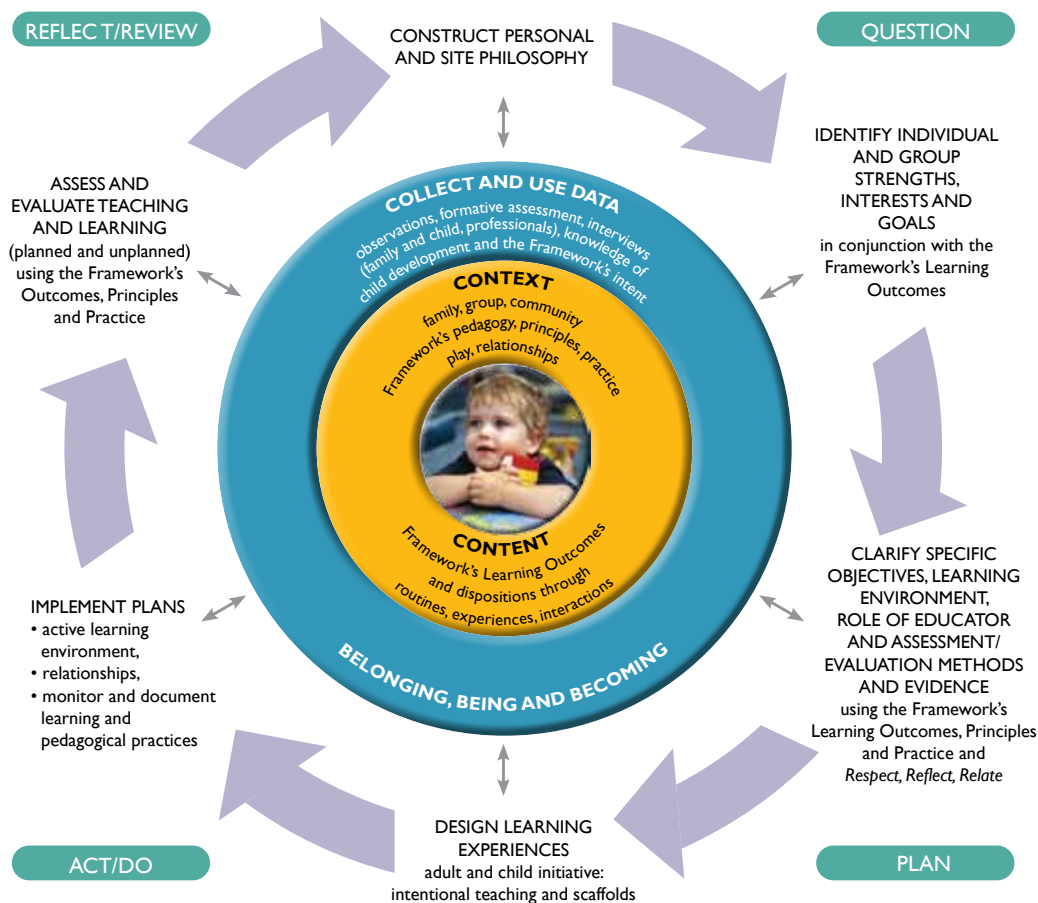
REFLECT/REVIEW

CONSTRUCT PERSONAL AND SITE PHILOSOPHY

QUESTION

IDENTIFY INDIVIDUAL AND GROUP STRENGTHS, INTERESTS AND GOALS
in conjunction with the Framework's Learning Outcomes

ASSESS AND EVALUATE TEACHING AND LEARNING
(planned and unplanned) using the Framework's Outcomes, Principles and Practice

COLLECT AND USE DATA
observations, formative assessment, interviews (family and child, professionals), knowledge of child development and the Framework's intent

CONTEXT
family, group, community
Framework's pedagogy, principles, practice
play, relationships

CONTENT
Framework's Learning Outcomes and dispositions through routines, experiences, interactions

BELONGING, BEING AND BECOMING

IMPLEMENT PLANS
• active learning environment,
• relationships,
• monitor and document learning and pedagogical practices

CLARIFY SPECIFIC OBJECTIVES, LEARNING ENVIRONMENT, ROLE OF EDUCATOR AND ASSESSMENT/ EVALUATION METHODS AND EVIDENCE
using the Framework's Learning Outcomes, Principles and Practice and *Respect, Reflect, Relate*

DESIGN LEARNING EXPERIENCES
adult and child initiative: intentional teaching and scaffolds

ACT/DO

PLAN